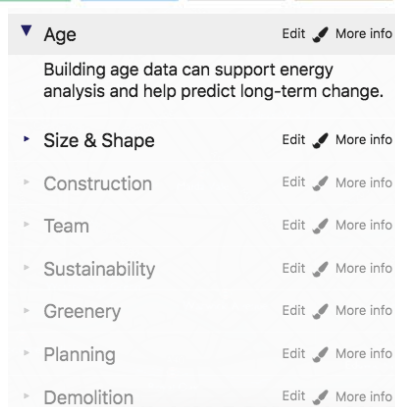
Age Edit More info

Building age data can support energy analysis and help predict long-term change.

Size & Shape Edit More info

Construction Edit More info

Team Edit More info

Sustainability Edit More info

Greenery Edit More info

Planning Edit More info

Demolition Edit More info